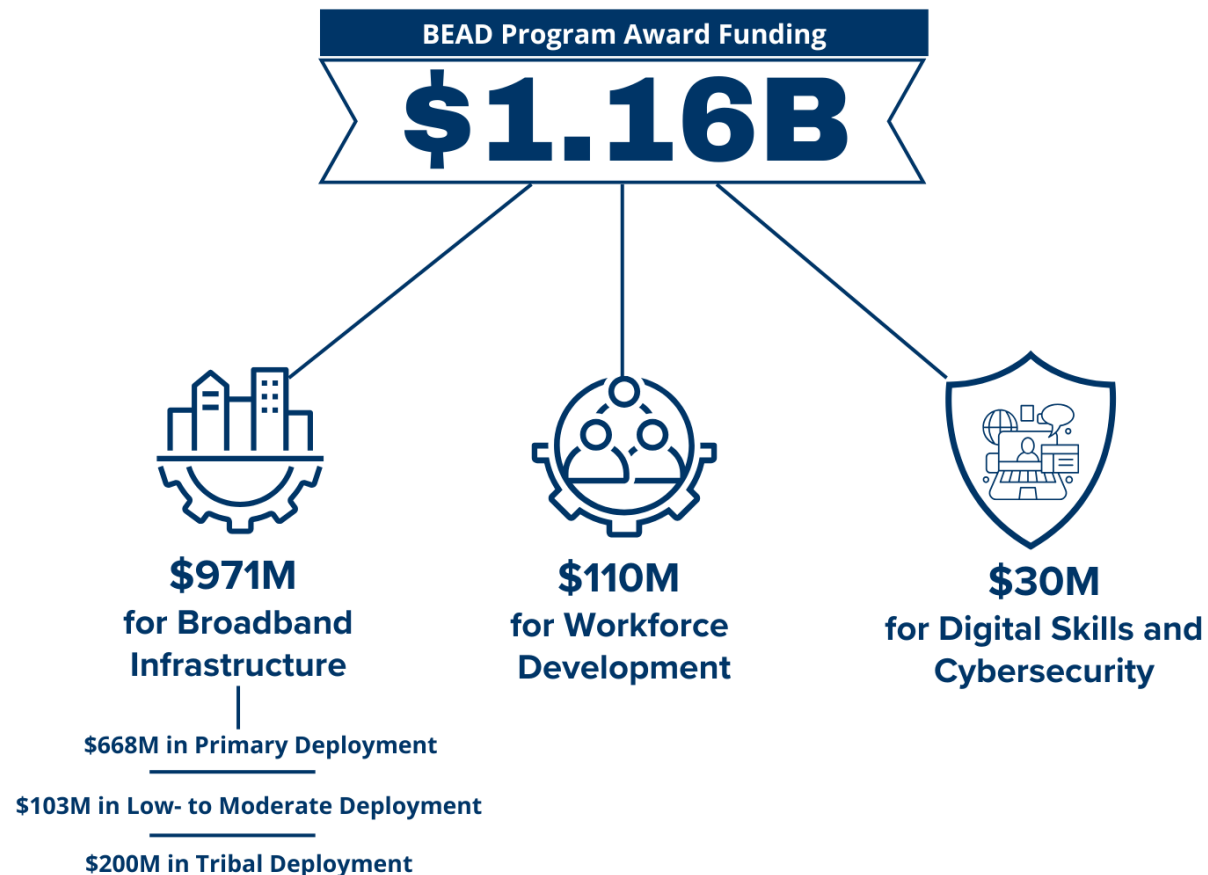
BEAD Program Award Funding

\$1.16B

\$971M
for Broadband Infrastructure

\$668M in Primary Deployment

\$103M in Low- to Moderate Deployment

\$200M in Tribal Deployment

\$110M
for Workforce Development

\$30M
for Digital Skills and Cybersecurity